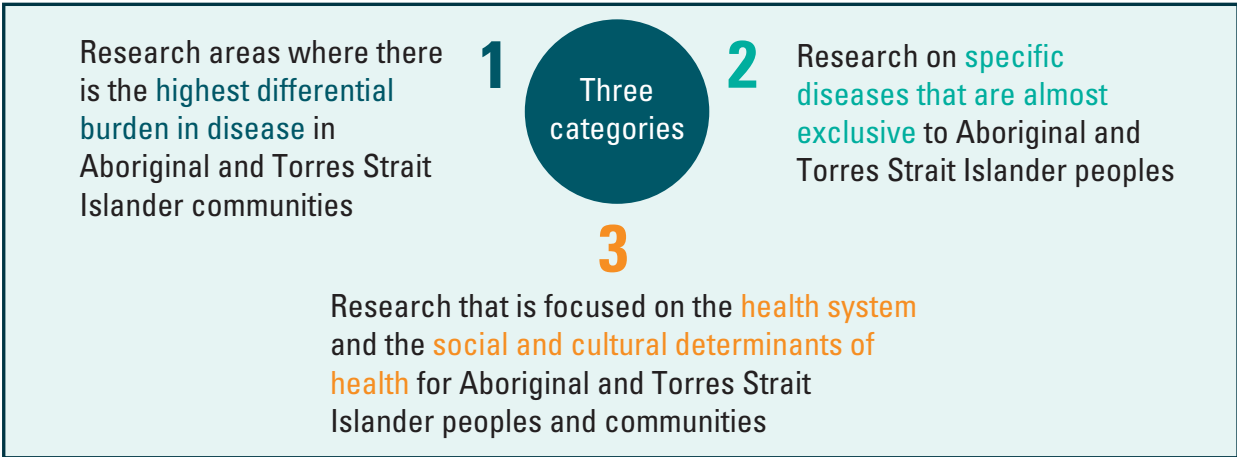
Three categories

1

Research areas where there is the highest differential burden in disease in Aboriginal and Torres Strait Islander communities

2

Research on specific diseases that are almost exclusive to Aboriginal and Torres Strait Islander peoples

3

Research that is focused on the health system and the social and cultural determinants of health for Aboriginal and Torres Strait Islander peoples and communities